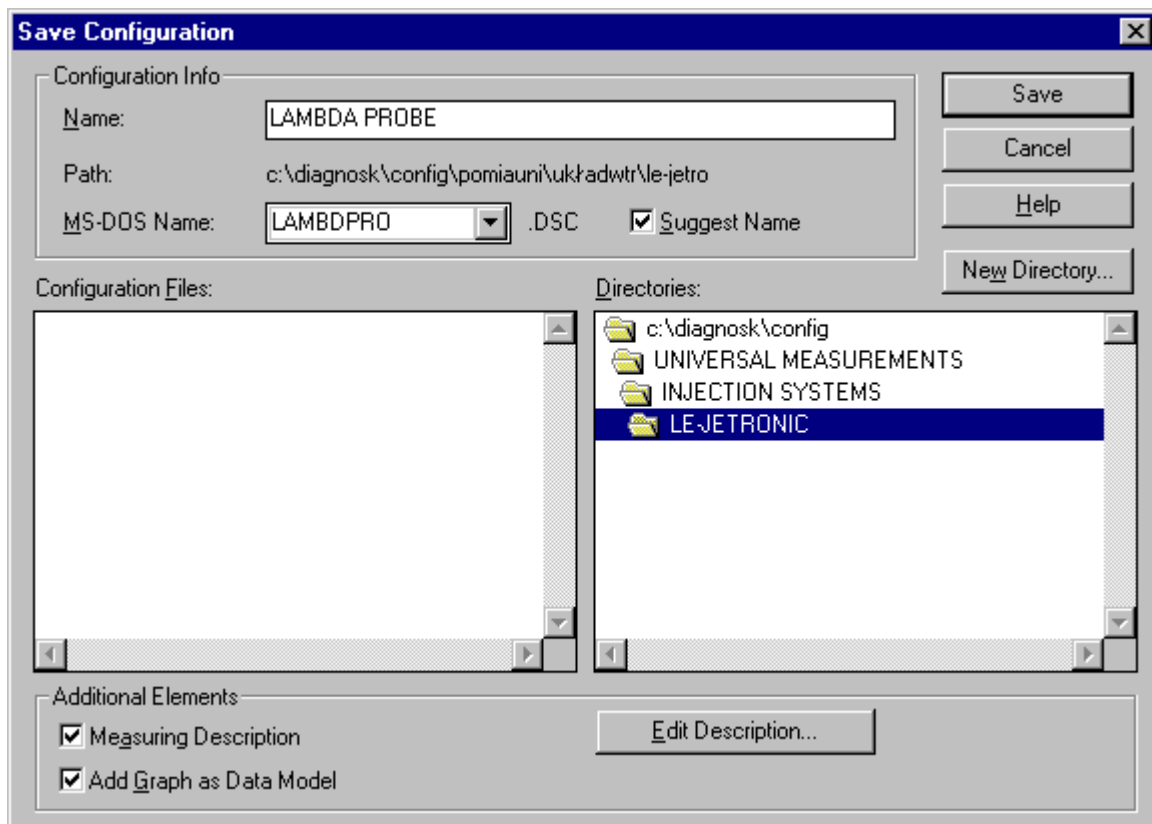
Save Configuration

Configuration Info

Name: LAMBDA PROBE

Path: c:\diagnosk\config\pomiauni\układwtr\le-jetro

MS-DOS Name: LAMBDPRO .DSC

Suggest Name

Save

Cancel

Help

New Directory...

Configuration Files:

Directories:

c:\diagnosk\config
UNIVERSAL MEASUREMENTS
INJECTION SYSTEMS
LE-JETRONIC

Additional Elements

Measuring Description

Add Graph as Data Model

Edit Description...